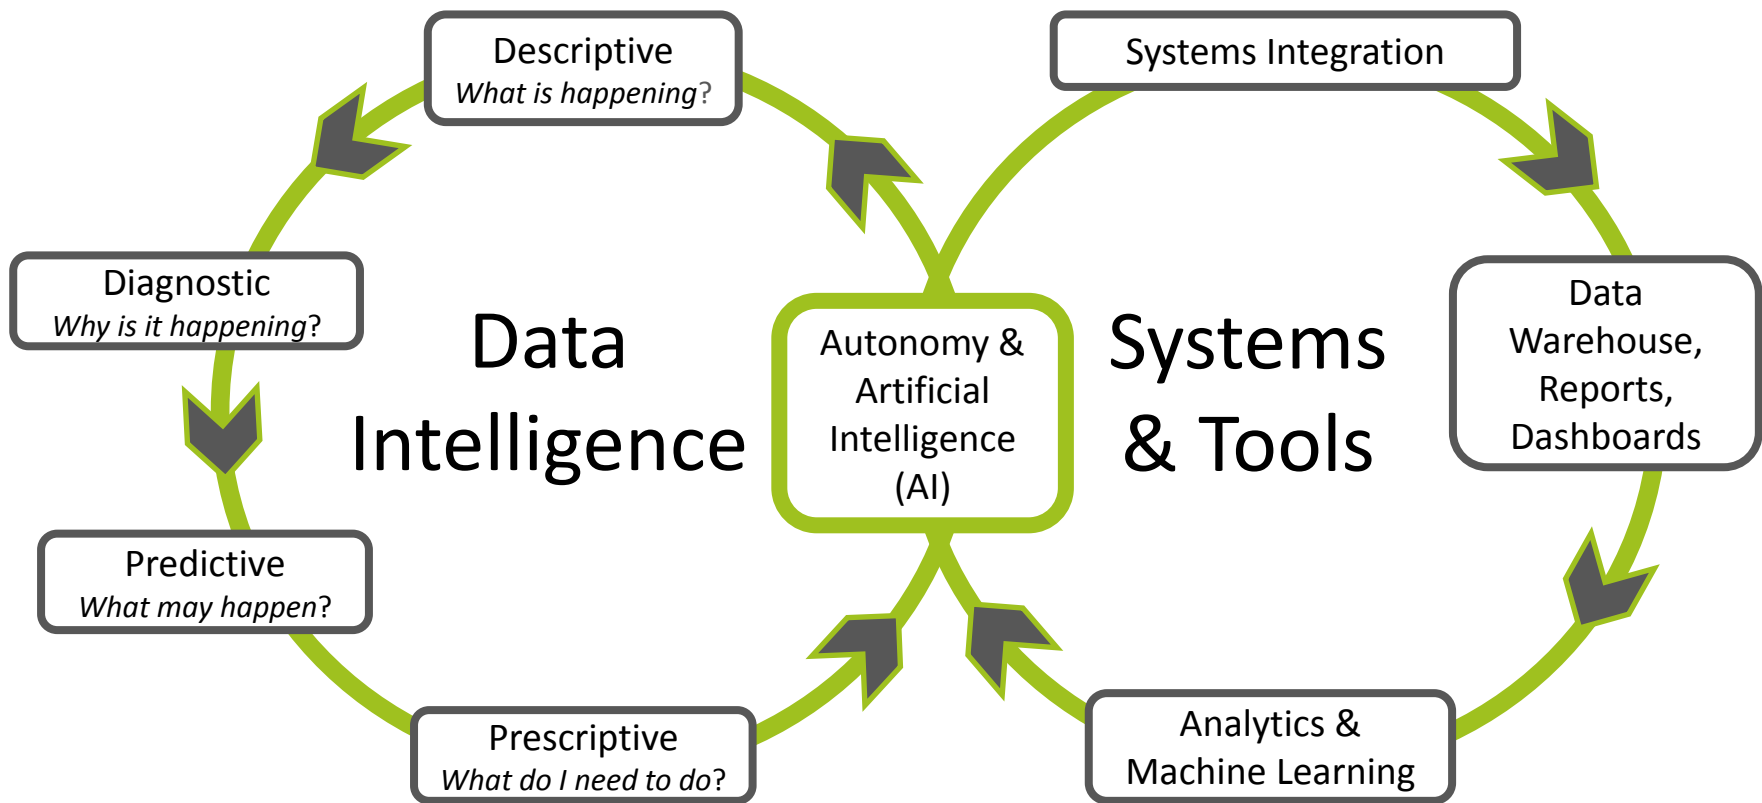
Descriptive
What is happening?

Diagnostic
Why is it happening?

Predictive
What may happen?

Prescriptive
What do I need to do?

Data Intelligence

Autonomy & Artificial Intelligence (AI)

Systems & Tools

Systems Integration

Data Warehouse, Reports, Dashboards

Analytics & Machine Learning